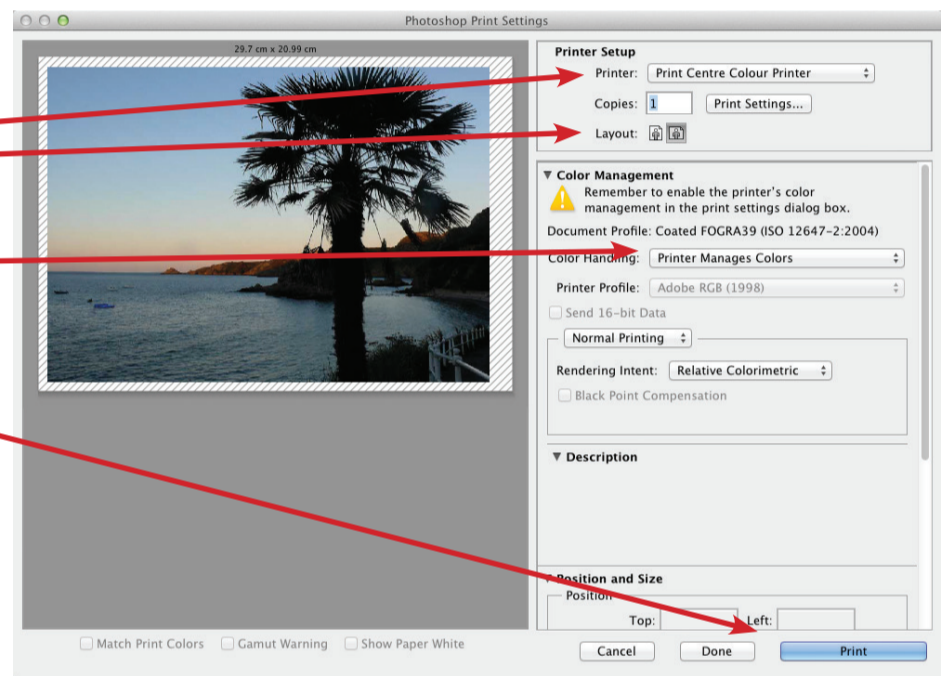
Photoshop Print Settings

29.7 cm x 20.99 cm

Printer Setup

Printer: Print Centre Colour Printer

Copies: 1 Print Settings...

Layout:

▼ Color Management

Remember to enable the printer's color management in the print settings dialog box.

Document Profile: Coated FOGRA39 (ISO 12647-2:2004)

Color Handling: Printer Manages Colors

Printer Profile: Adobe RGB (1998)

Send 16-bit Data

Normal Printing

Rendering Intent: Relative Colorimetric

Black Point Compensation

▼ Description

▼ Position and Size

Position

Top: Left:

Match Print Colors Gamut Warning Show Paper White

Cancel Done Print